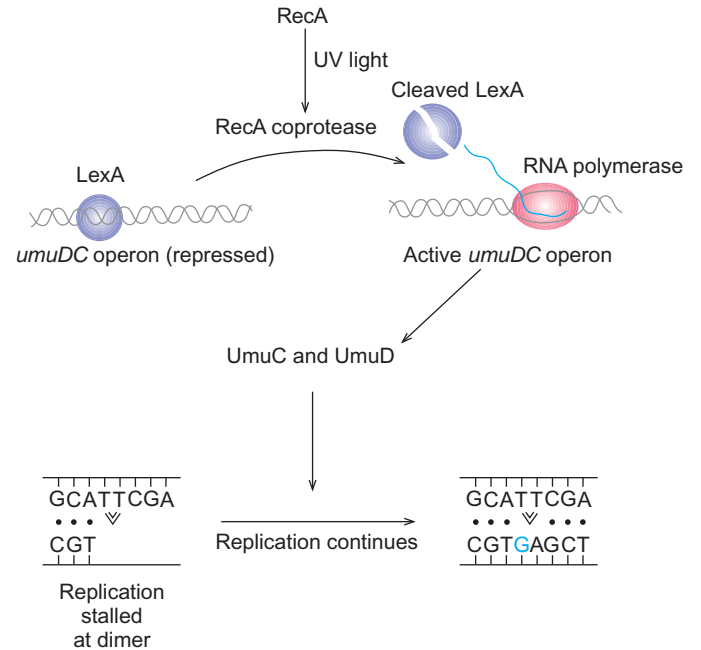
RecA

UV light

RecA coprotease

Cleaved LexA

RNA polymerase

LexA

*umuDC* operon (repressed)

Active *umuDC* operon

UmuC and UmuD

GCATTCGA
• • •
CGT

Replication stalled at dimer

Replication continues

GCATTCGA
• • • • • •
CGTGAGCT